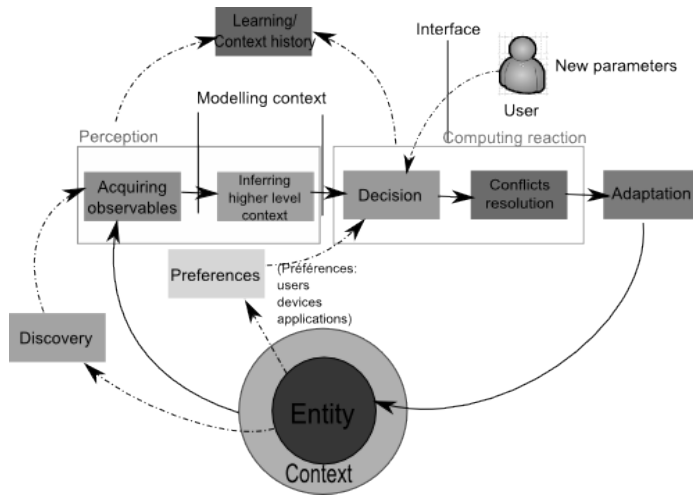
Learning/ Context history

Interface

New parameters

User

Modelling context

Perception

Computing reaction

Acquiring observables

Inferring higher level context

Decision

Conflicts resolution

Adaptation

Preferences

(Preferences: users devices applications)

Discovery

Entity

Context